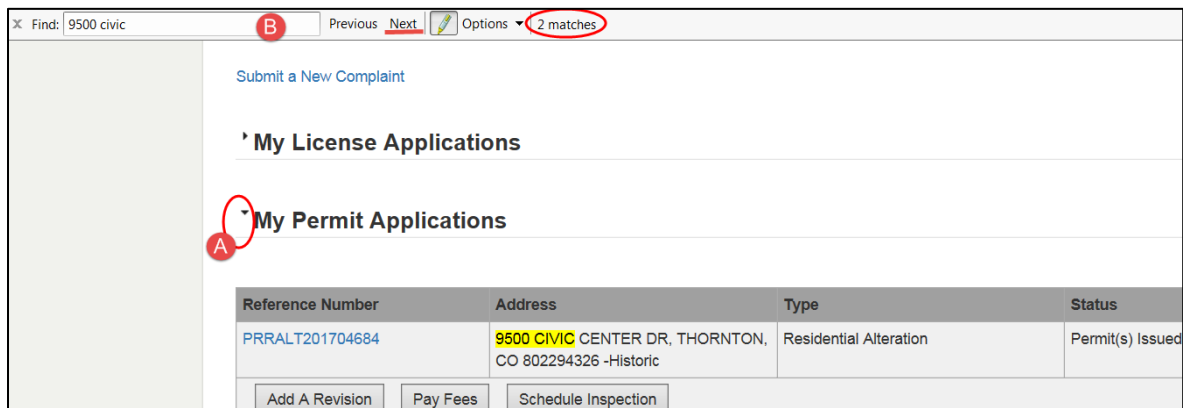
× Find: 9500 civic B Previous Next Options 2 matches

Submit a New Complaint

My License Applications

My Permit Applications

A

| Reference Number | Address | Type | Status |
|---|---|---|---|
| PRRALT201704684 | 9500 CIVIC CENTER DR, THORNTON, CO 802294326 -Historic | Residential Alteration | Permit(s) Issued |

Add A Revision Pay Fees Schedule Inspection